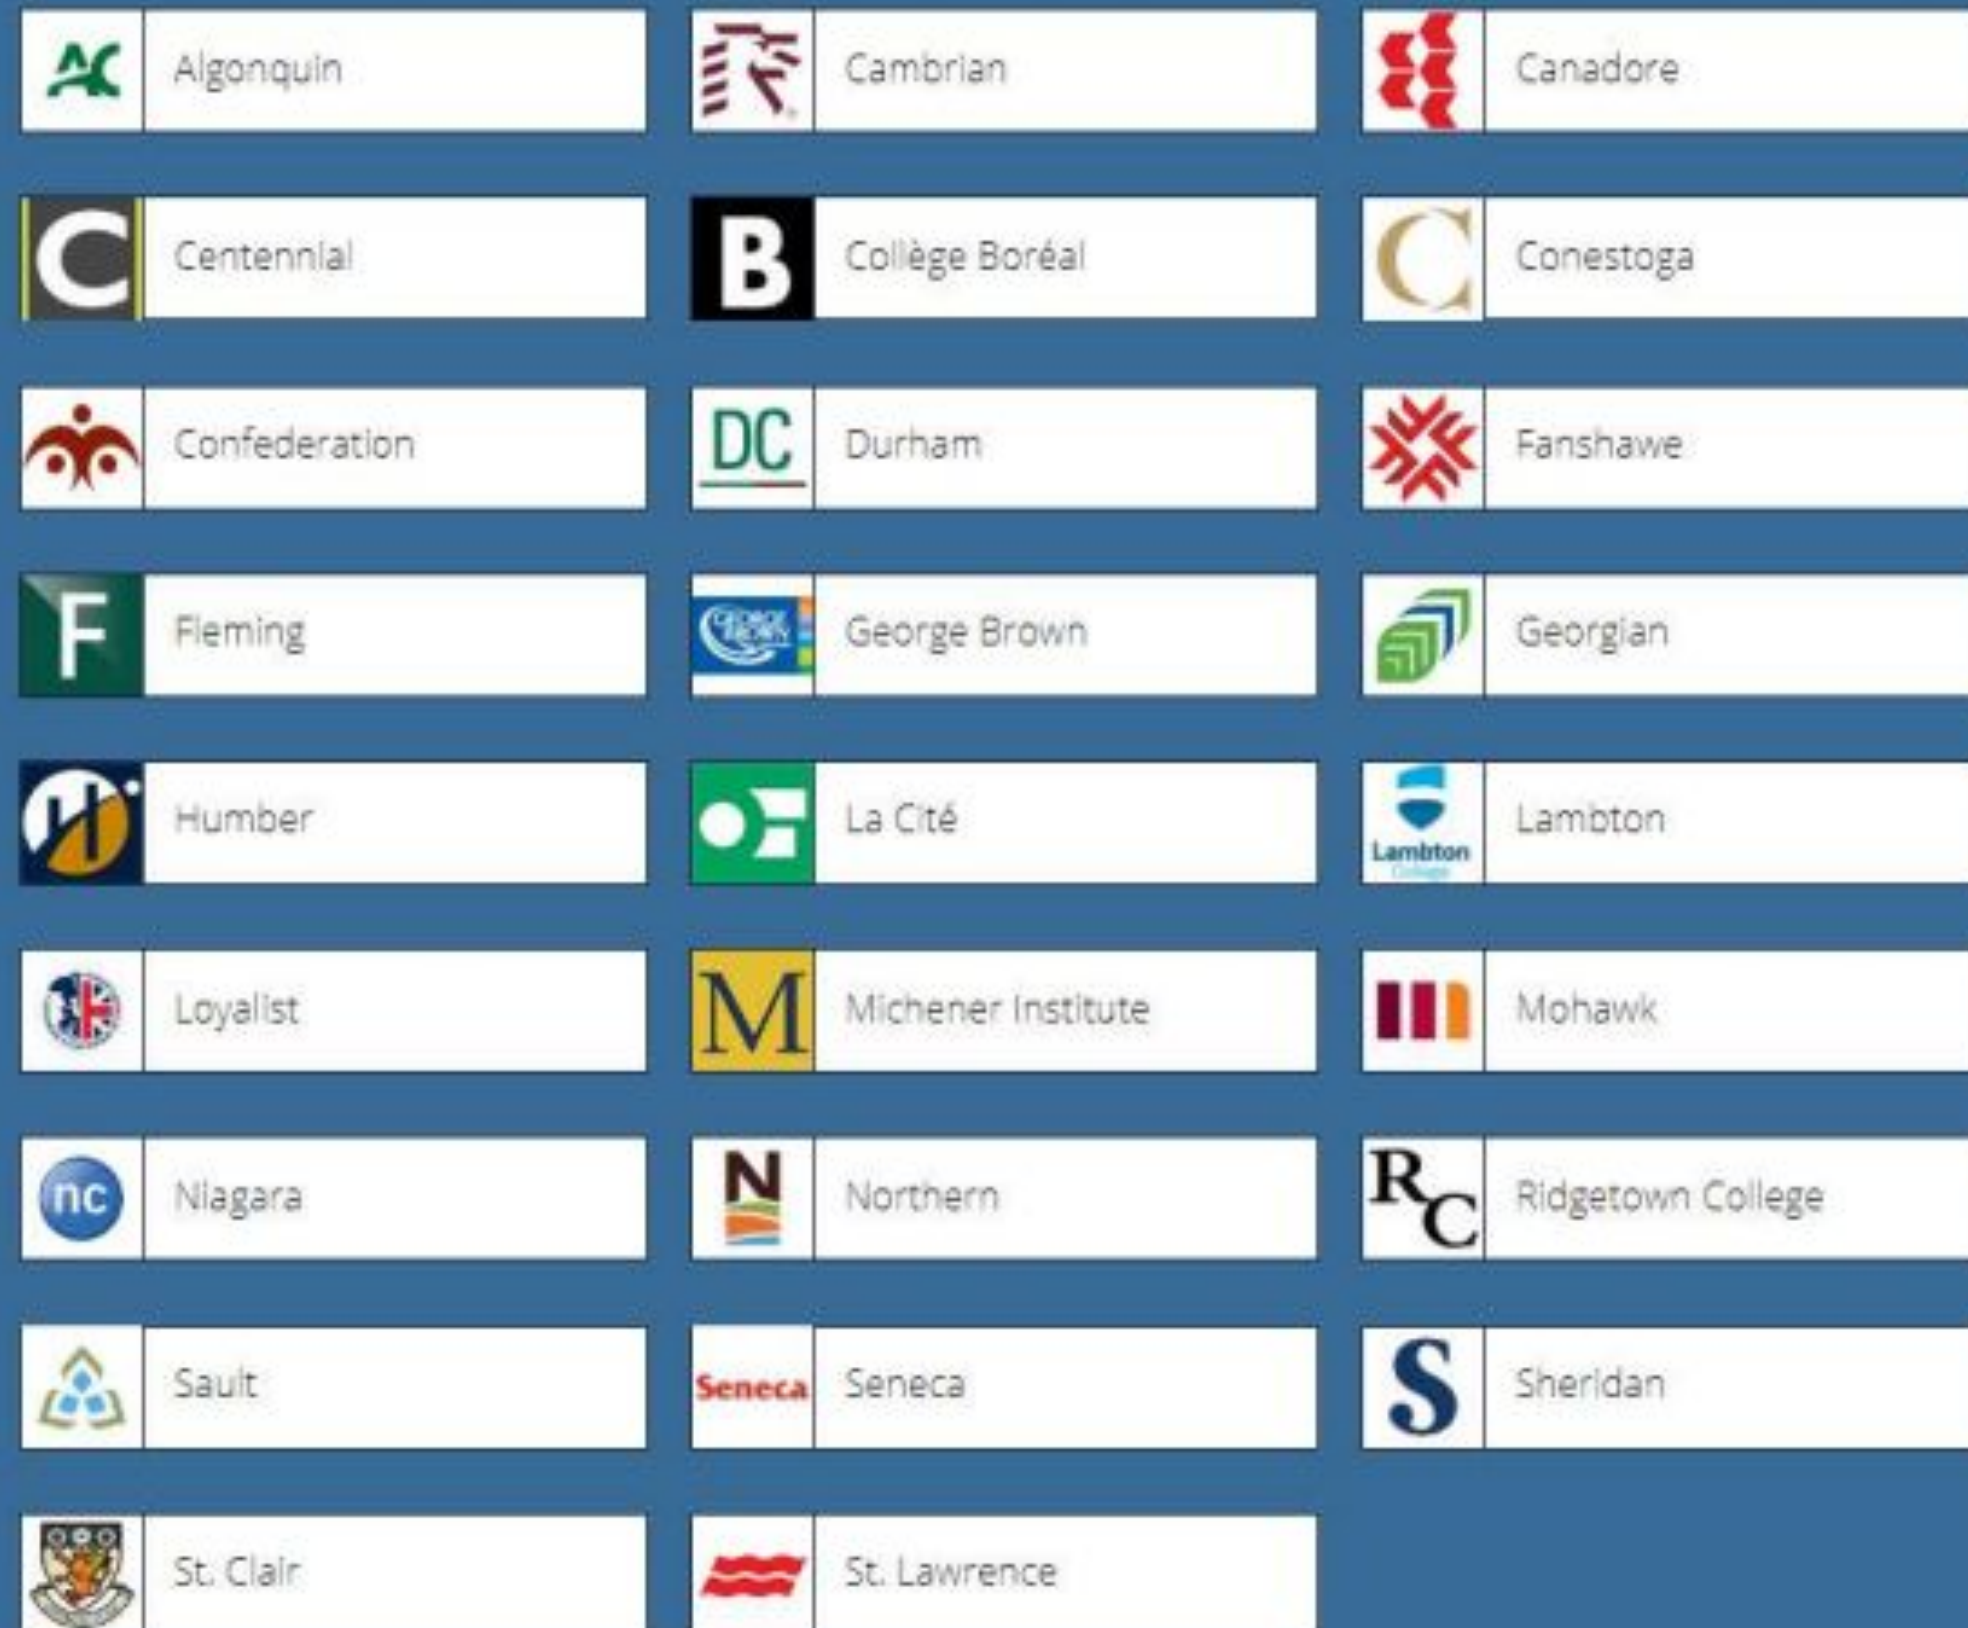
AC Algonquin
Cambrian
Canadore
C Centennial
B Collège Boréal
C Conestoga
Confederation
DC Durham
Fanshawe
F Fleming
George Brown
Georgian
Humber
La Cité
Lambton Lambton
Loyalist
M Michener Institute
Mohawk
nc Niagara
N Northern
RC Ridgetown College
Sault
Seneca Seneca
S Sheridan
St. Clair
St. Lawrence